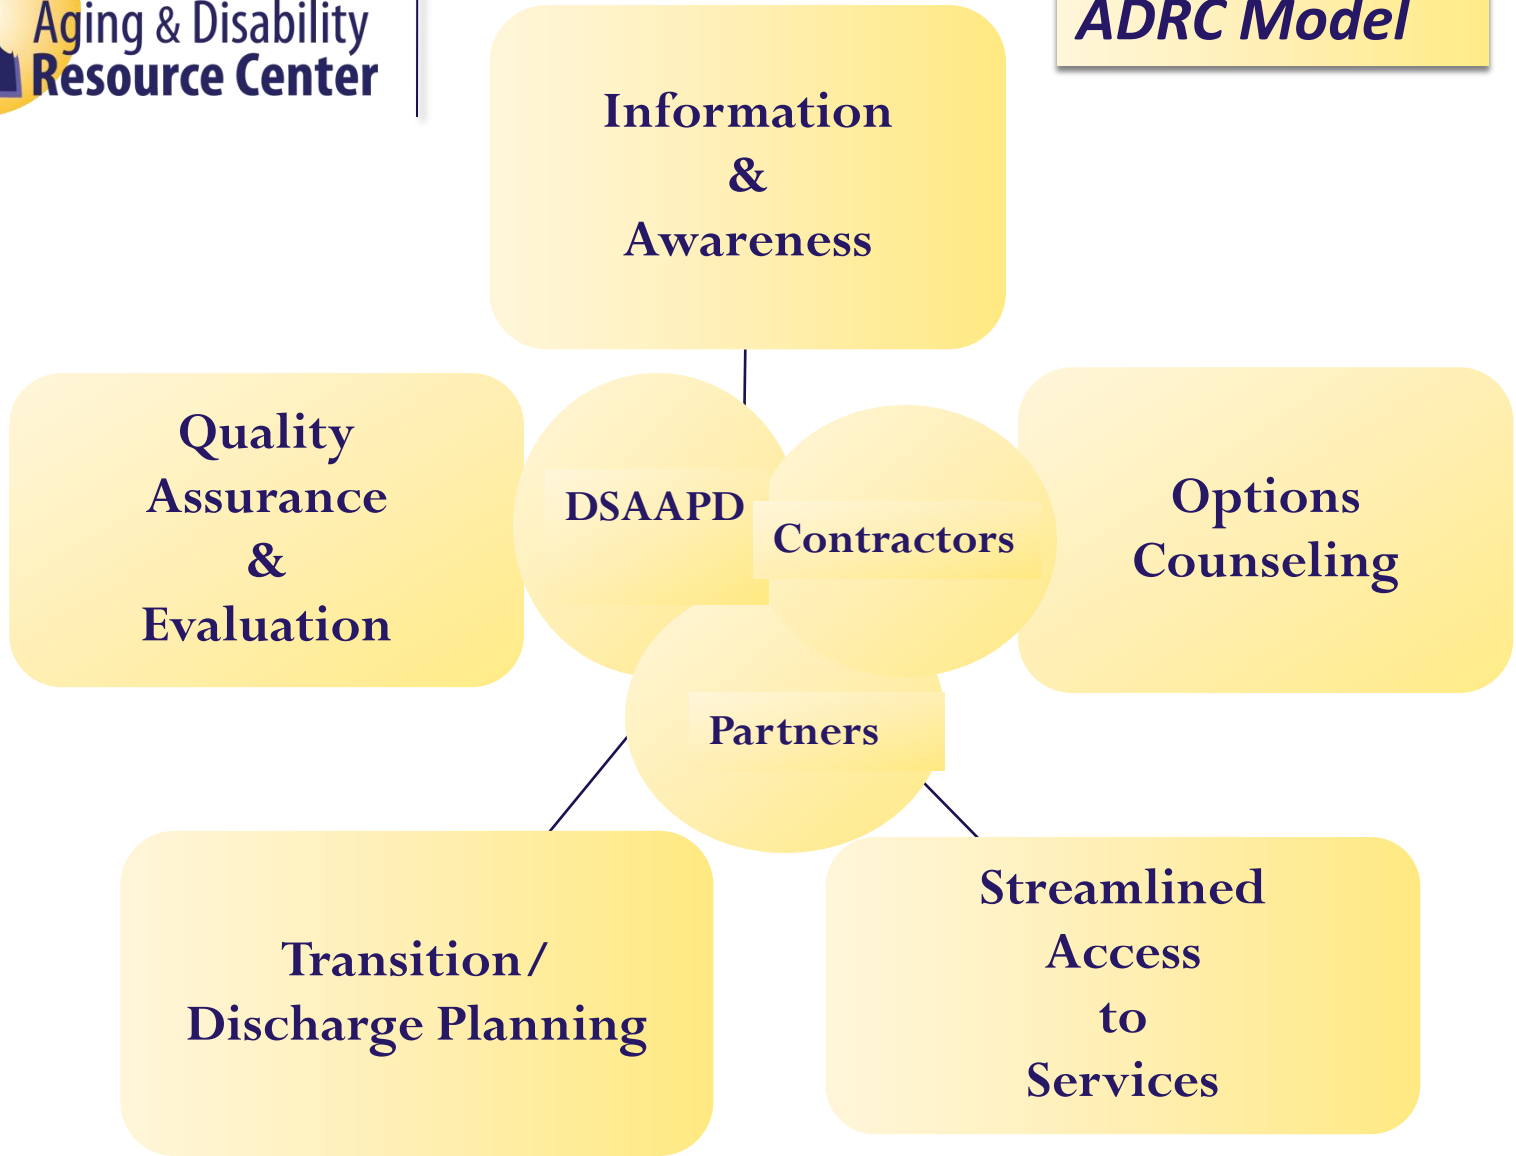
Aging & Disability
Resource Center

ADRC Model

Information
&
Awareness

Quality
Assurance
&
Evaluation

DSAAPD

Contractors

Options
Counseling

Partners

Transition/
Discharge Planning

Streamlined
Access
to
Services